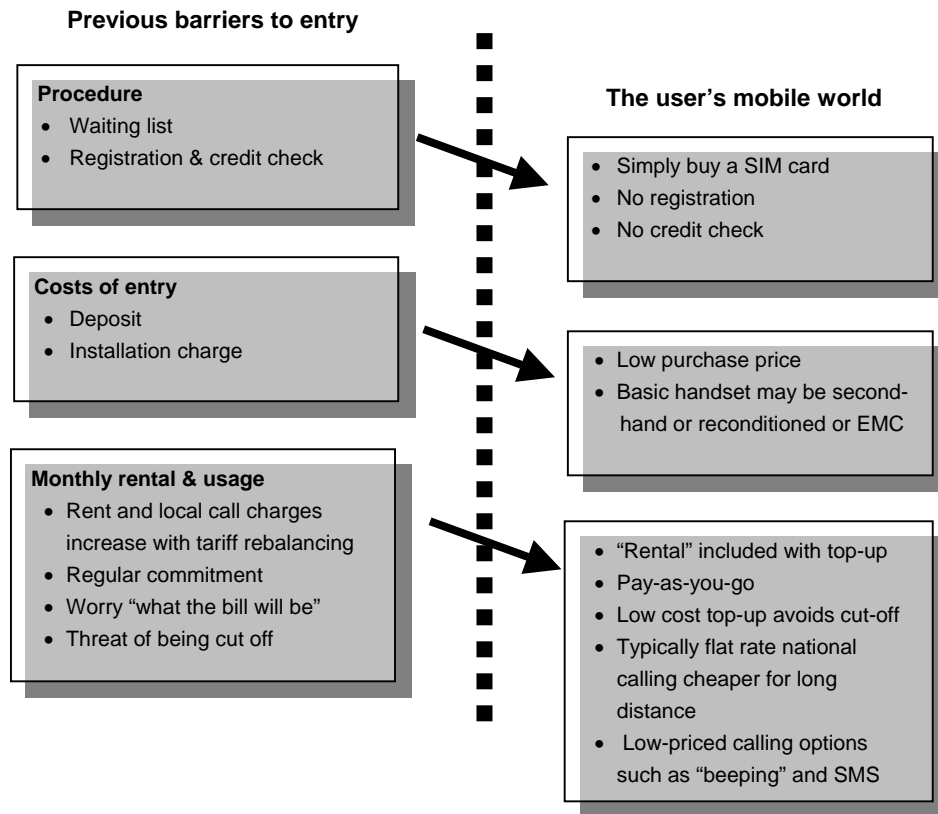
**Previous barriers to entry**

**Procedure**
- Waiting list
- Registration & credit check

**Costs of entry**
- Deposit
- Installation charge

**Monthly rental & usage**
- Rent and local call charges increase with tariff rebalancing
- Regular commitment
- Worry "what the bill will be"
- Threat of being cut off

**The user's mobile world**

- Simply buy a SIM card
- No registration
- No credit check

- Low purchase price
- Basic handset may be second-hand or reconditioned or EMC

- "Rental" included with top-up
- Pay-as-you-go
- Low cost top-up avoids cut-off
- Typically flat rate national calling cheaper for long distance
- Low-priced calling options such as "beeping" and SMS